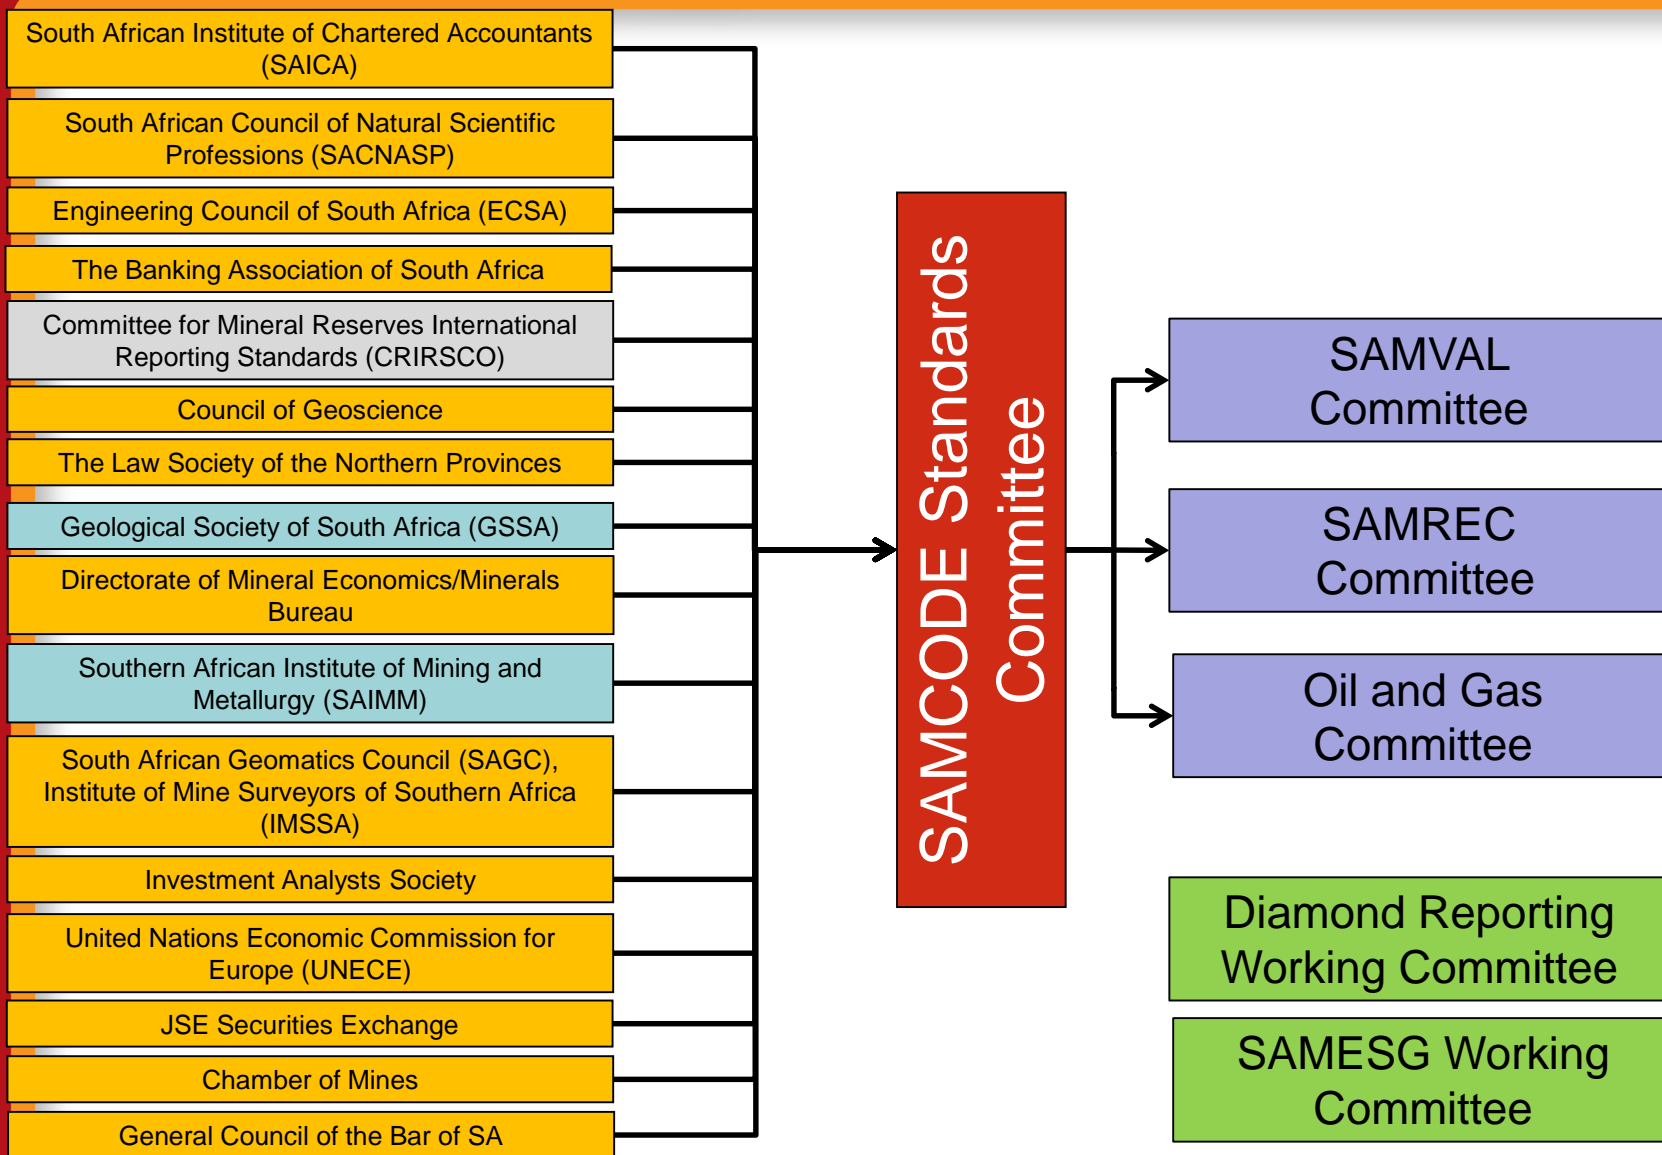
South African Institute of Chartered Accountants (SAICA)

South African Council of Natural Scientific Professions (SACNASP)

Engineering Council of South Africa (ECSA)

The Banking Association of South Africa

Committee for Mineral Reserves International Reporting Standards (CRIRSCO)

Council of Geoscience

The Law Society of the Northern Provinces

Geological Society of South Africa (GSSA)

Directorate of Mineral Economics/Minerals Bureau

Southern African Institute of Mining and Metallurgy (SAIMM)

South African Geomatics Council (SAGC), Institute of Mine Surveyors of Southern Africa (IMSSA)

Investment Analysts Society

United Nations Economic Commission for Europe (UNECE)

JSE Securities Exchange

Chamber of Mines

General Council of the Bar of SA

SAMCODE Standards Committee

SAMVAL Committee

SAMREC Committee

Oil and Gas Committee

Diamond Reporting Working Committee

SAMESG Working Committee